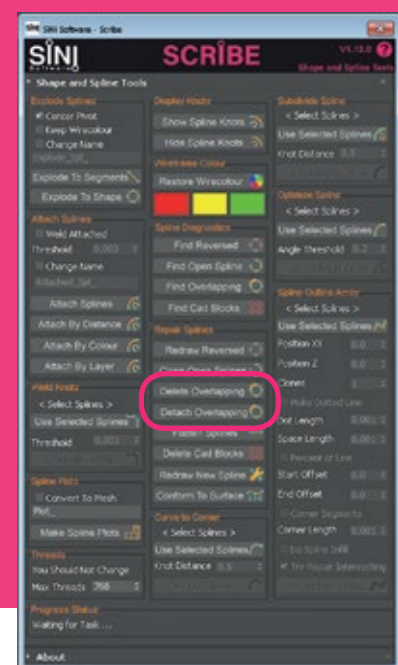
SiNi Software - Scribe

SiNi Software

SCRIBE

V1.13.0

Shape and Spline Tools

Shape and Spline Tools

Explode Splines

Center Pivot

Keep Wirecolour

Change Name

Explode_Spl_

Explode To Segments

Explode To Shape

Attach Splines

Weld Attached

Threshold 0.001

Change Name

Attached_Spl_

Attach Splines

Attach By Distance

Attach By Colour

Attach By Layer

Weld Knots

< Select Splines >

Use Selected Splines

Threshold 0.001

Spline Plots

Convert To Mesh

Plot_

Make Spline Plots

Threads

You Should Not Change

Max Threads 768

Display Knots

Show Spline Knots

Hide Spline Knots

Wirecolour Colour

Restore Wirecolour

Spline Diagnostics

Find Reversed

Find Open Splines

Find Overlapping

Find Cad Blocks

Repair Splines

Redraw Reversed

Close Open Splines

Delete Overlapping

Detach Overlapping

Flatten Splines

Delete Cad Blocks

Redraw New Spline

Conform To Surface

Curve to Corner

< Select Splines >

Use Selected Splines

Knot Distance 0.5

Subdivide Spline

< Select Splines >

Use Selected Splines

Knot Distance 0.5

Optimize Spline

< Select Splines >

Use Selected Splines

Angle Threshold 0.2

Spline Outline Array

< Select Splines >

Use Selected Splines

Position XY 0.0

Position Z 0.0

Corner 0.0

Make Dotted Line

Dot Length 0.001

Space Length 0.001

Percent of Line

Start Offset 0.0

End Offset 0.0

Corner Segments

Corner Length 0.001

Do Spline Infill

Try Repair Intersecting

Progress Status

Waiting for Task....

About